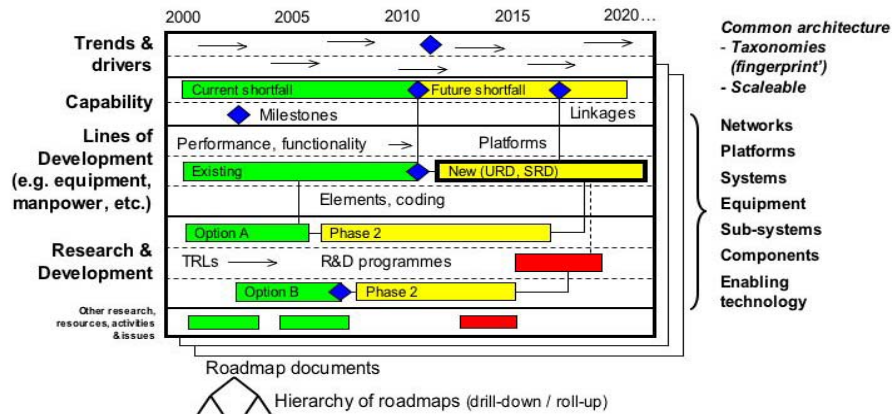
2000 2005 2010 2015 2020…

Trends & drivers

Capability

Current shortfall

Future shortfall

Milestones

Linkages

Lines of Development (e.g. equipment, manpower, etc.)

Performance, functionality

Platforms

Existing

New (URD, SRD)

Elements, coding

Research & Development

Option A

Phase 2

TRLs

R&D programmes

Option B

Phase 2

Other research, resources, activities & issues

Common architecture
- Taxonomies (fingerprint')
- Scaleable

Networks
Platforms
Systems
Equipment
Sub-systems
Components
Enabling technology

Roadmap documents

Hierarchy of roadmaps (drill-down / roll-up)